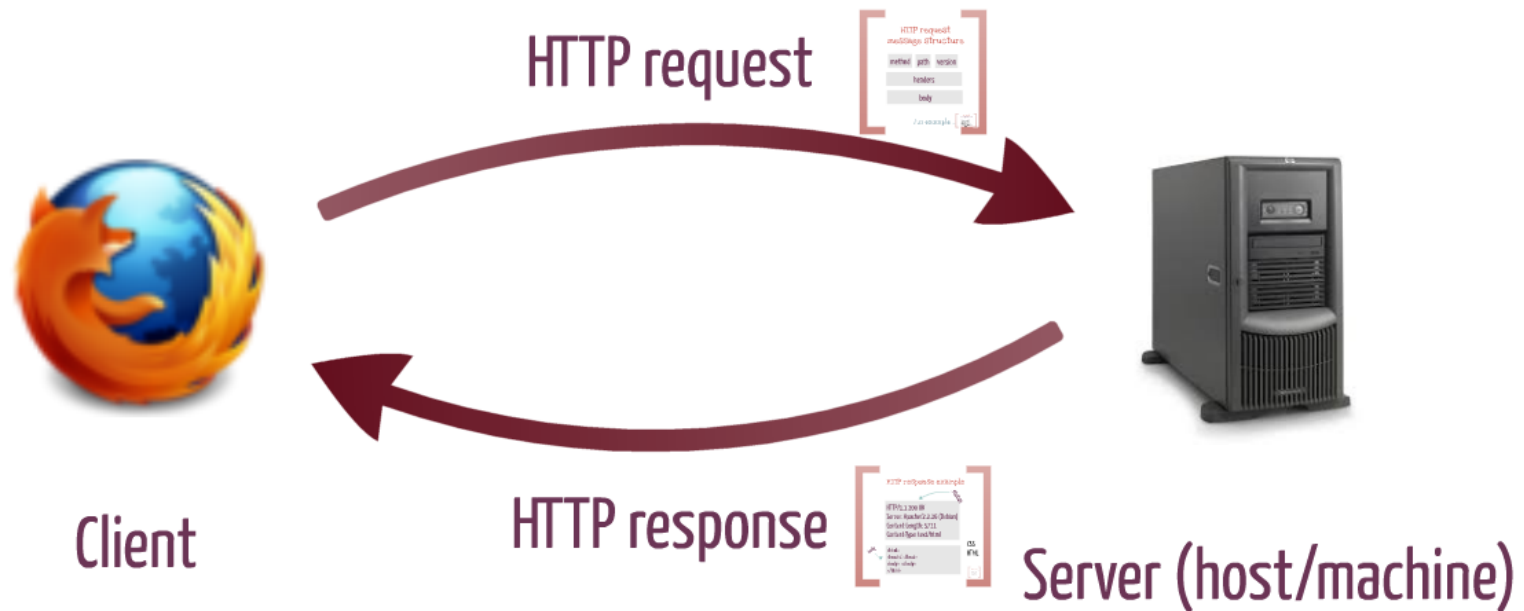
HTTP request

HTTP request message structure

| method | path | version |
|---|---|---|
| headers | | |
| body | | |

For example

Client

HTTP response

HTTP response example

HTTP/1.1 200 OK
Server: Apache/2.2.16 (Debian)
Content-Length: 5711
Content-Type: text/html

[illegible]

CSS
HTML

Server (host/machine)